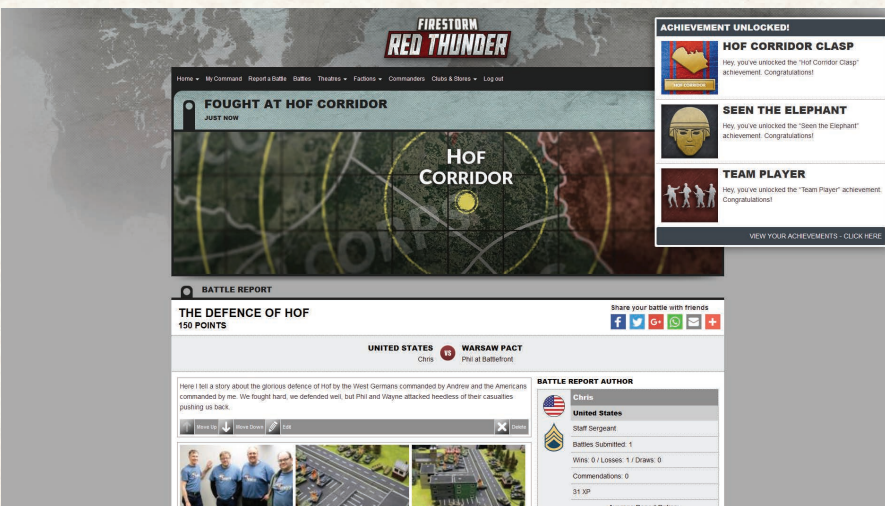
FIRESTORM
RED THUNDER

Home ▾ My Command Report a Battle Battles Theatres ▾ Factions ▾ Commanders Clubs & Stores ▾ Log out

FOUGHT AT HOF CORRIDOR
JUST NOW

HOF CORRIDOR

ACHIEVEMENT UNLOCKED!

HOF CORRIDOR CLASP
Hey, you've unlocked the "Hof Corridor Clasp" achievement. Congratulations!

SEEN THE ELEPHANT
Hey, you've unlocked the "Seen the Elephant" achievement. Congratulations!

TEAM PLAYER
Hey, you've unlocked the "Team Player" achievement. Congratulations!

VIEW YOUR ACHIEVEMENTS - CLICK HERE

BATTLE REPORT

THE DEFENCE OF HOF
150 POINTS

Share your battle with friends

UNITED STATES
Chris
VS
WARSAW PACT
Phil at Battlefront

Here I tell a story about the glorious defence of Hof by the West Germans commanded by Andrew and the Americans commanded by me. We fought hard, we defended well, but Phil and Wayne attacked heedless of their casualties pushing us back.

Move Up Move Down Edit Delete

BATTLE REPORT AUTHOR

Chris
United States
Staff Sergeant
Battles Submitted: 1
Wins: 0 / Losses: 1 / Draws: 0
Commendations: 0
31 XP